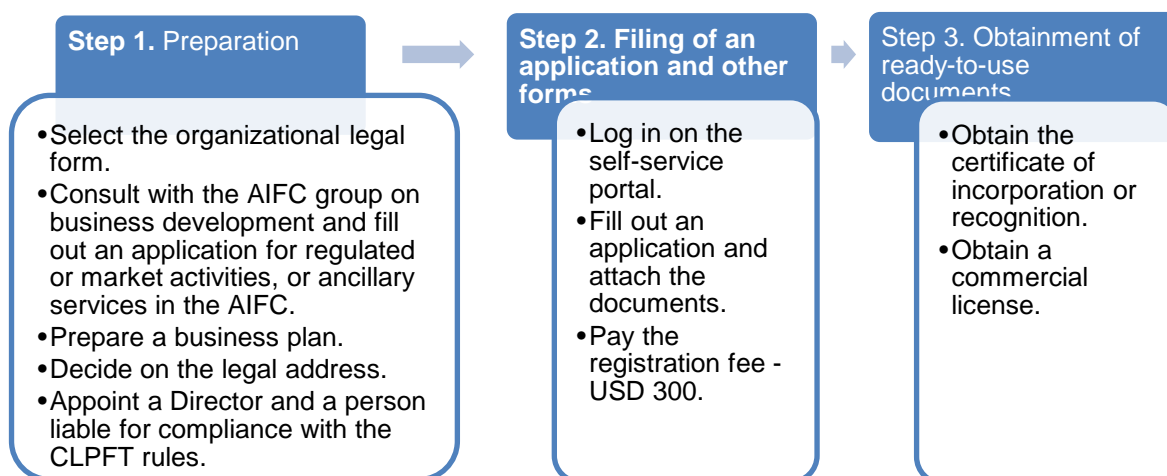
**Step 1.** Preparation

- Select the organizational legal form.
- Consult with the AIFC group on business development and fill out an application for regulated or market activities, or ancillary services in the AIFC.
- Prepare a business plan.
- Decide on the legal address.
- Appoint a Director and a person liable for compliance with the CLPFT rules.

**Step 2. Filing of an application and other forms**

- Log in on the self-service portal.
- Fill out an application and attach the documents.
- Pay the registration fee - USD 300.

Step 3. Obtainment of ready-to-use documents

- Obtain the certificate of incorporation or recognition.
- Obtain a commercial license.